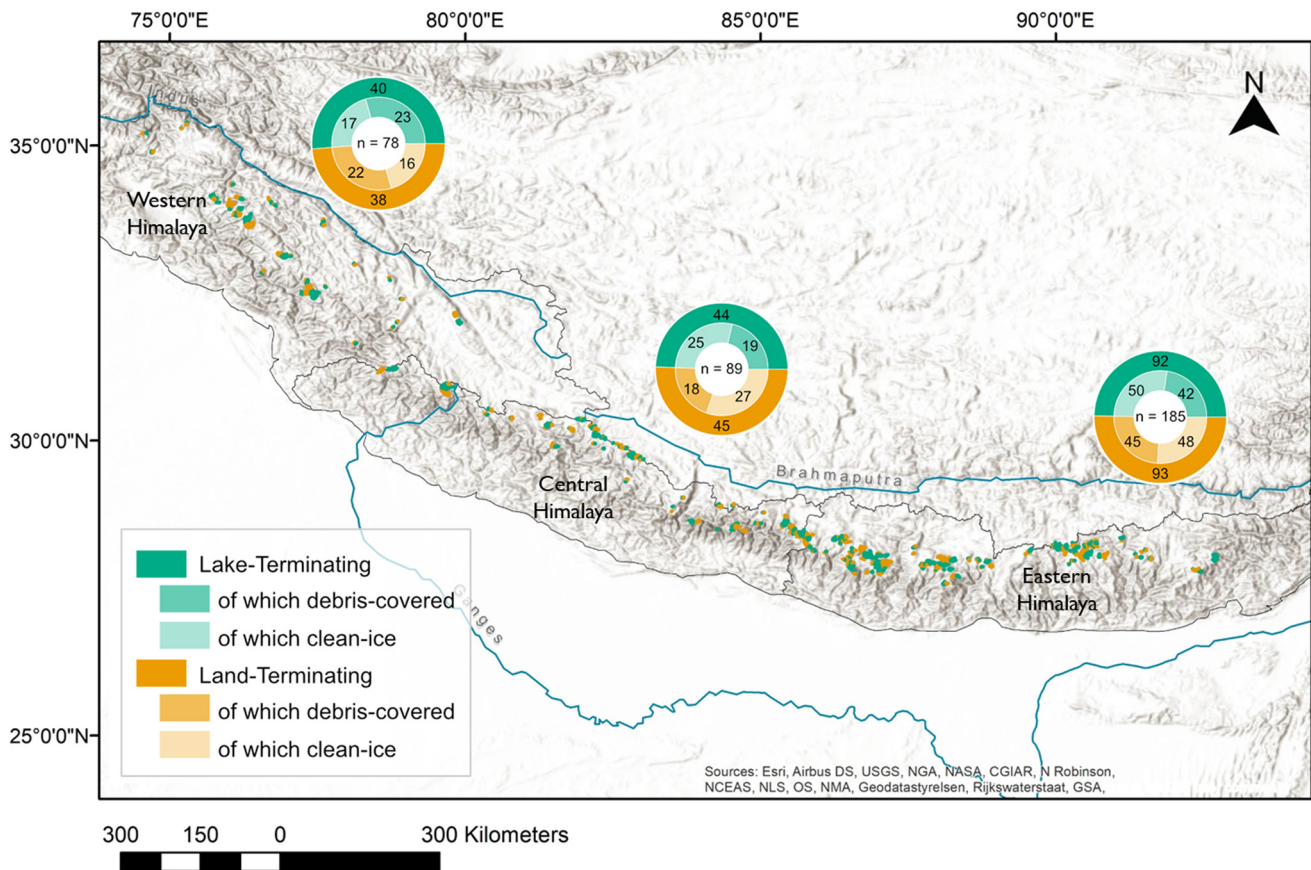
75°0'0"E
80°0'0"E
85°0'0"E
90°0'0"E

N

35°0'0"N
30°0'0"N
25°0'0"N

Indus

40
17
23
n = 78
22
16
38

Western Himalaya

44
25
19
n = 89
18
27
45

92
50
42
n = 185
45
48
93

Brahmaputra

Central Himalaya

Eastern Himalaya

Ganges

Lake-Terminating
of which debris-covered
of which clean-ice
Land-Terminating
of which debris-covered
of which clean-ice

Sources: Esri, Airbus DS, USGS, NGA, NASA, CGIAR, N Robinson, NCEAS, NLS, OS, NMA, Geodatastyrelsen, Rijkswaterstaat, GSA,

300 150 0 300 Kilometers